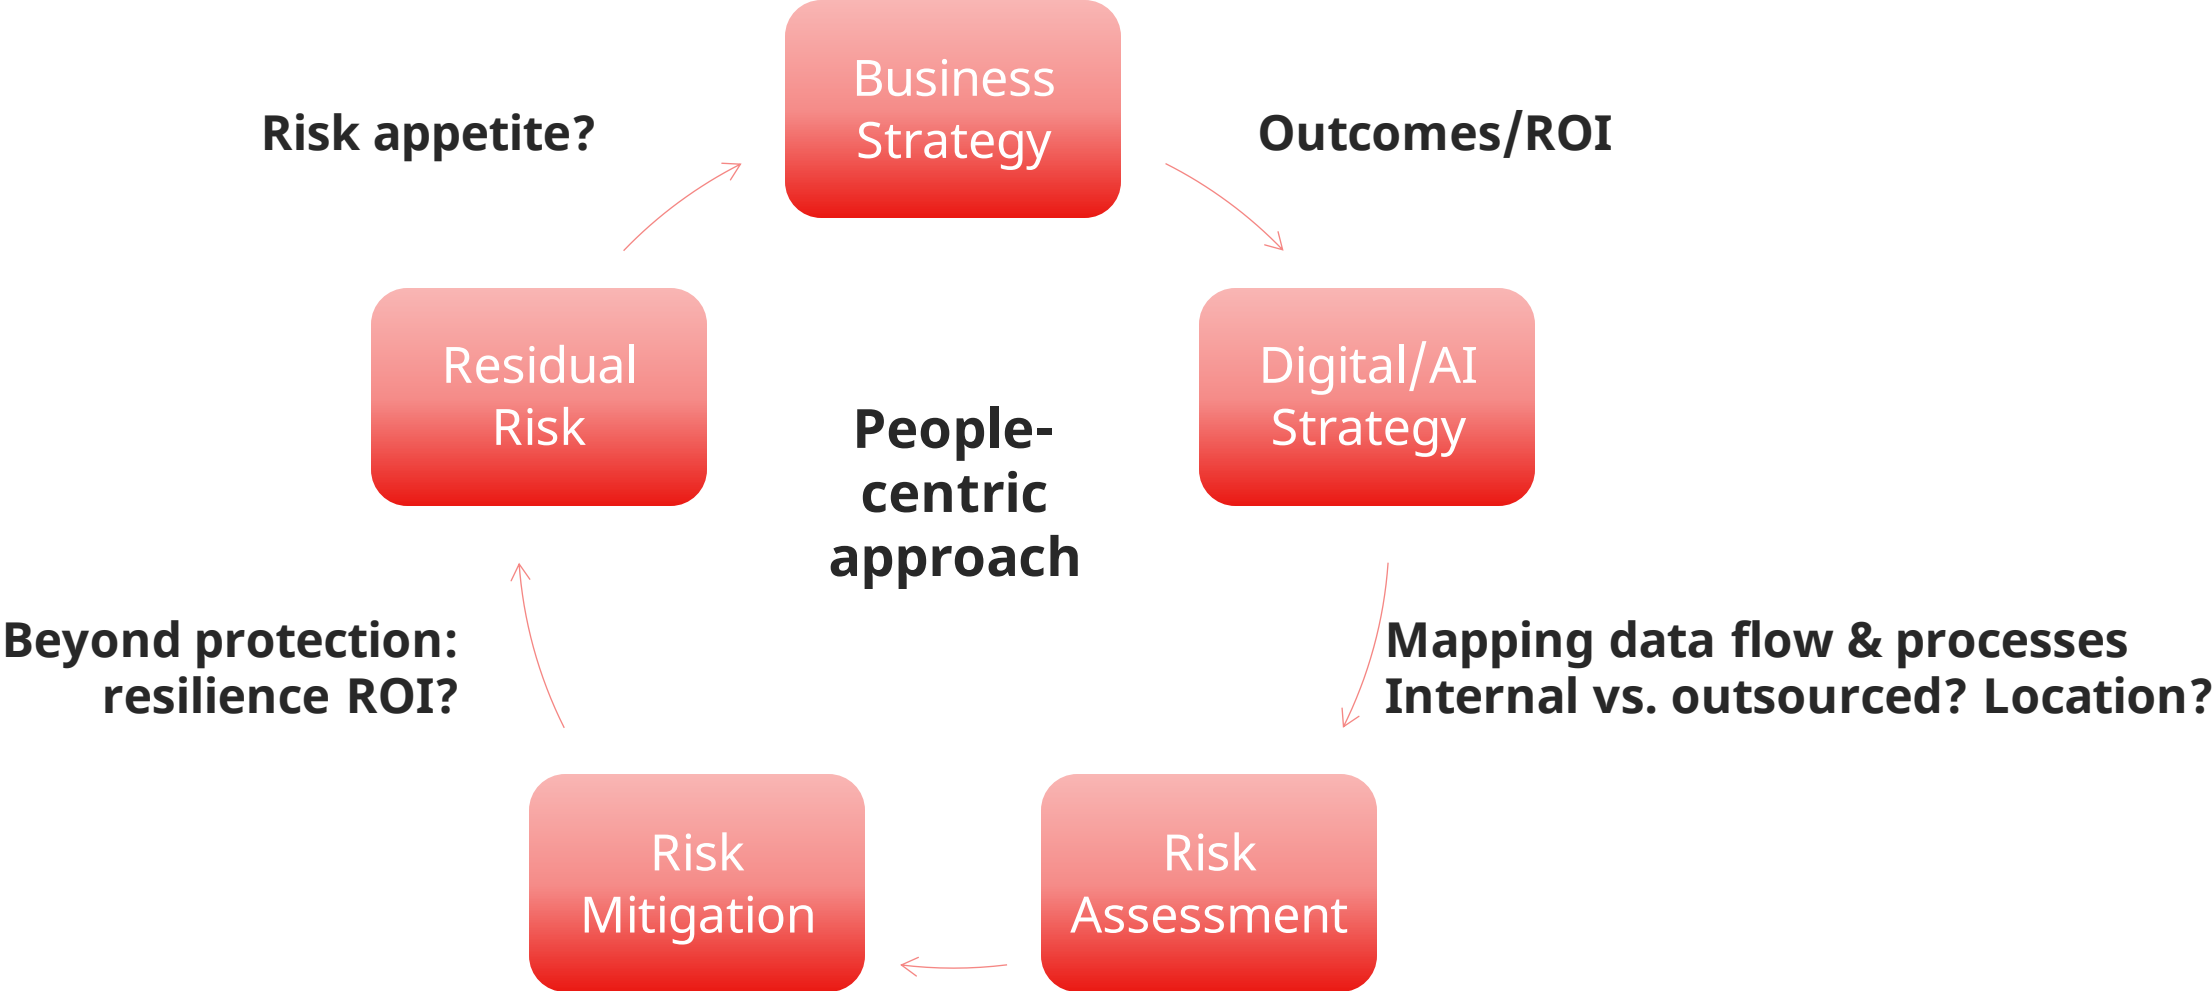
Risk appetite?

Business Strategy

Outcomes/ROI

Residual Risk

People-centric approach

Digital/AI Strategy

Beyond protection: resilience ROI?

Mapping data flow & processes
Internal vs. outsourced? Location?

Risk Mitigation

Risk Assessment